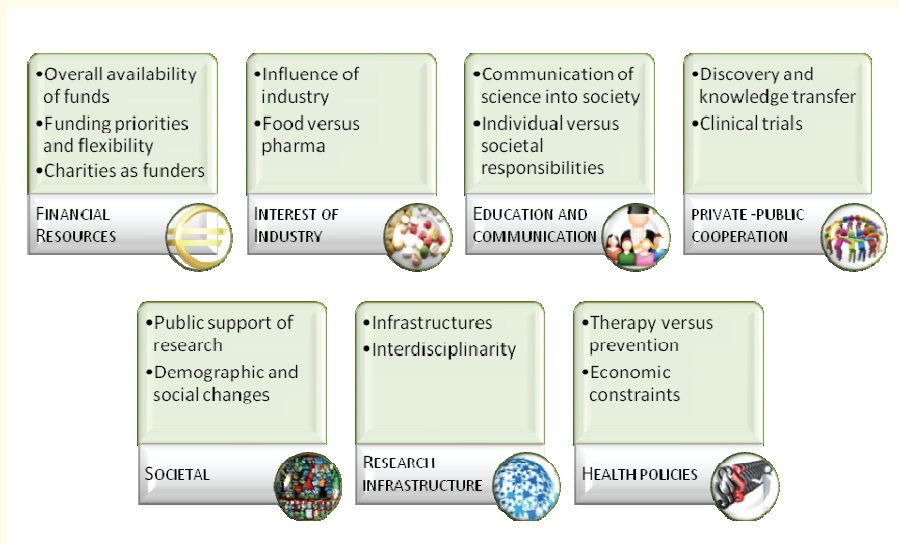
•Overall availability of funds
•Funding priorities and flexibility
•Charities as funders

FINANCIAL RESOURCES

•Influence of industry
•Food versus pharma

INTEREST OF INDUSTRY

•Communication of science into society
•Individual versus societal responsibilities

EDUCATION AND COMMUNICATION

•Discovery and knowledge transfer
•Clinical trials

PRIVATE -PUBLIC COOPERATION

•Public support of research
•Demographic and social changes

SOCIETAL

•Infrastructures
•Interdisciplinarity

RESEARCH INFRASTRUCTURE

•Therapy versus prevention
•Economic constraints

HEALTH POLICIES